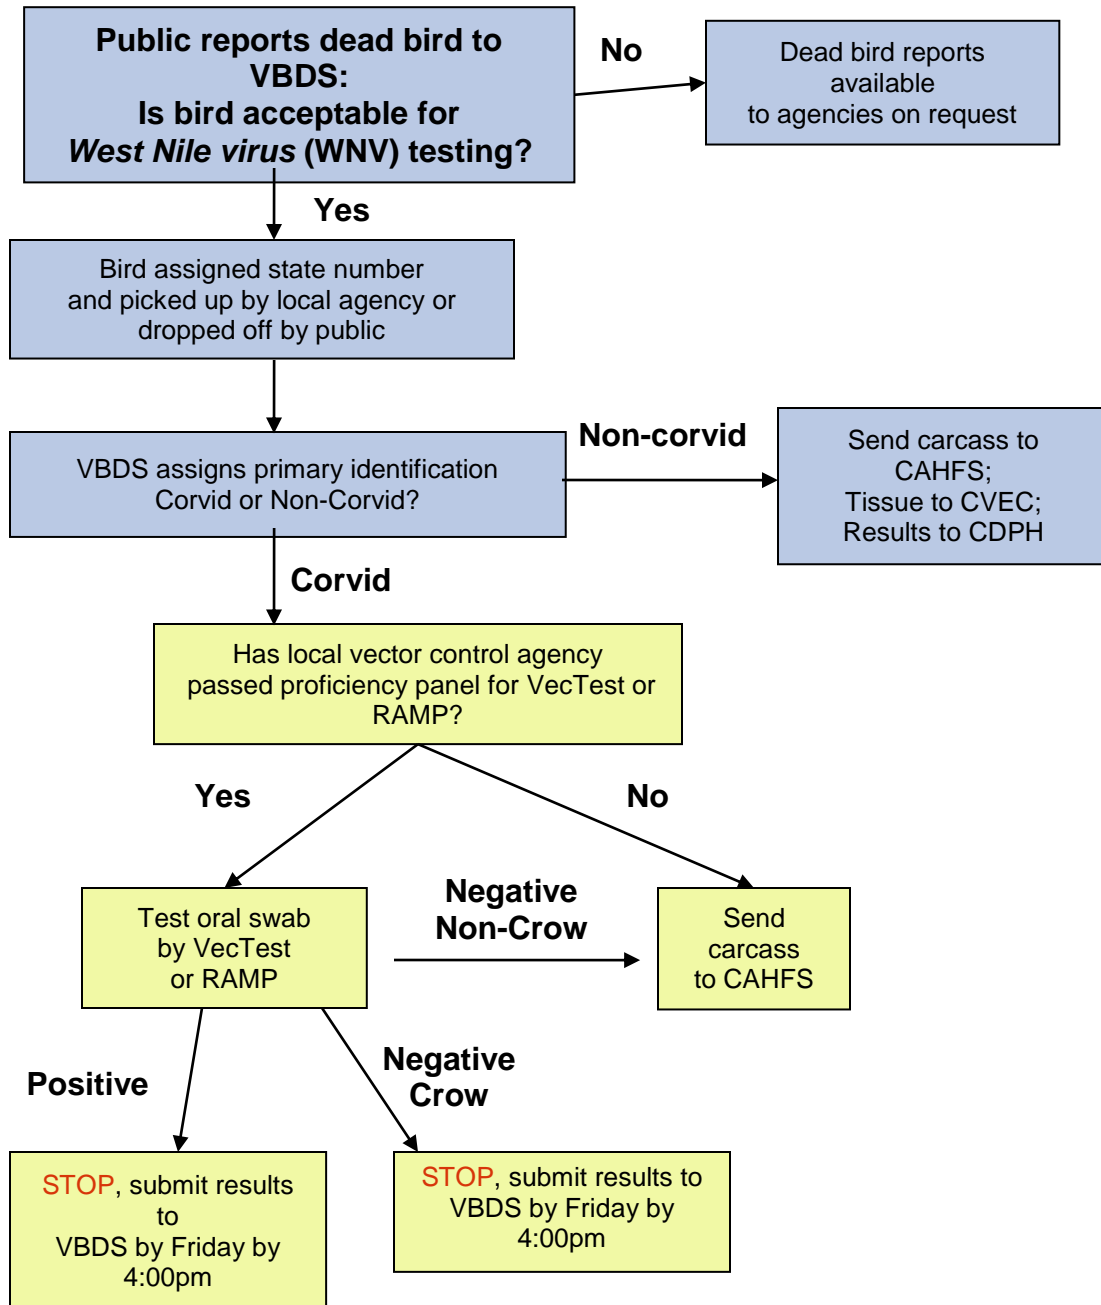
Public reports dead bird to VBDS:
Is bird acceptable for *West Nile virus* (WNV) testing?

No

Dead bird reports available to agencies on request

Yes

Bird assigned state number and picked up by local agency or dropped off by public

VBDS assigns primary identification Corvid or Non-Corvid?

Non-corvid

Send carcass to CAHFS;
Tissue to CVEC;
Results to CDPH

Corvid

Has local vector control agency passed proficiency panel for VecTest or RAMP?

Yes

No

Test oral swab by VecTest or RAMP

Negative Non-Crow

Send carcass to CAHFS

Positive

Negative Crow

STOP, submit results to VBDS by Friday by 4:00pm

STOP, submit results to VBDS by Friday by 4:00pm